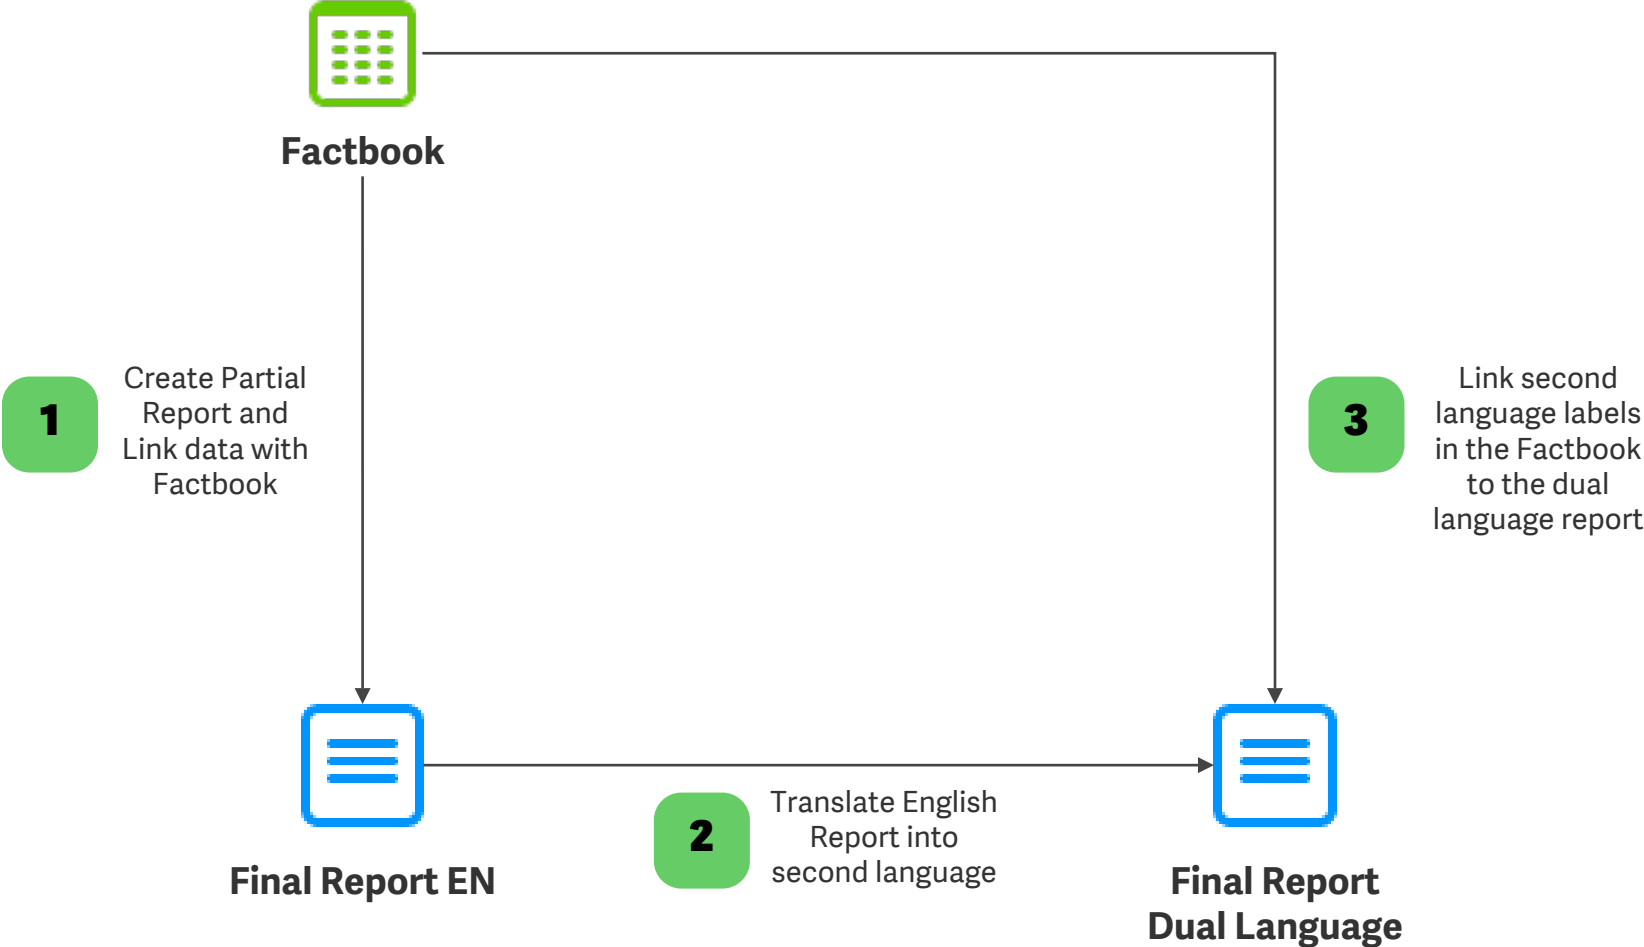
Factbook

1
Create Partial Report and Link data with Factbook

3
Link second language labels in the Factbook to the dual language report

Final Report EN

2
Translate English Report into second language

Final Report Dual Language